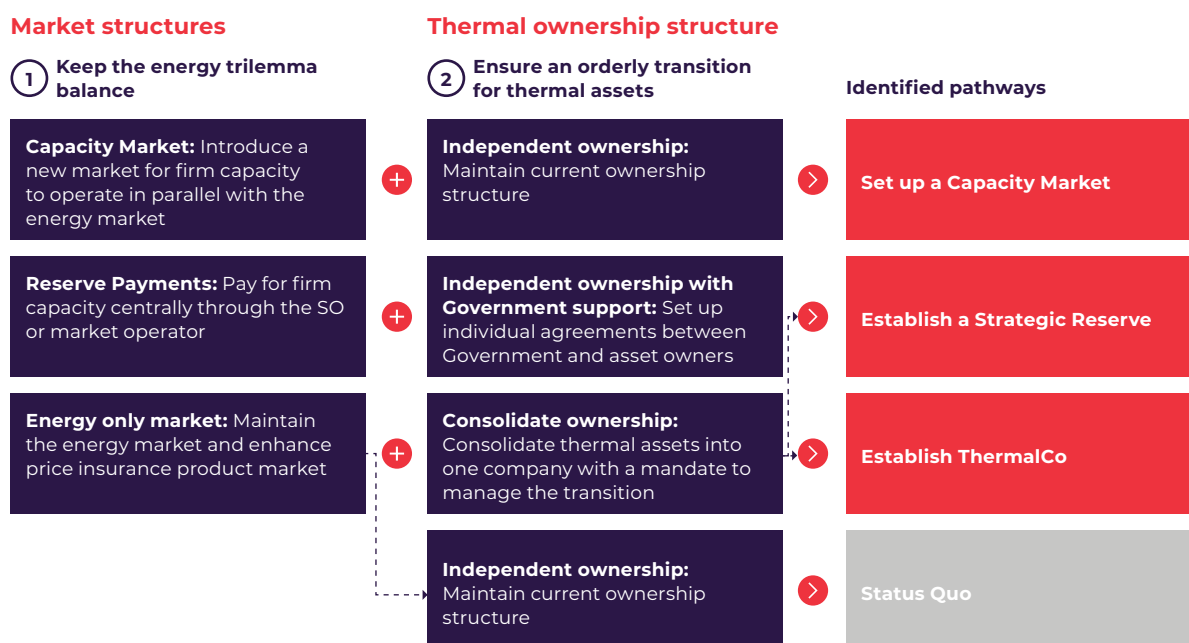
Market structures

1 Keep the energy trilemma balance

Capacity Market: Introduce a new market for firm capacity to operate in parallel with the energy market

Reserve Payments: Pay for firm capacity centrally through the SO or market operator

Energy only market: Maintain the energy market and enhance price insurance product market

Thermal ownership structure

2 Ensure an orderly transition for thermal assets

Independent ownership: Maintain current ownership structure

Independent ownership with Government support: Set up individual agreements between Government and asset owners

Consolidate ownership: Consolidate thermal assets into one company with a mandate to manage the transition

Independent ownership: Maintain current ownership structure

Identified pathways

Set up a Capacity Market

Establish a Strategic Reserve

Establish ThermalCo

Status Quo